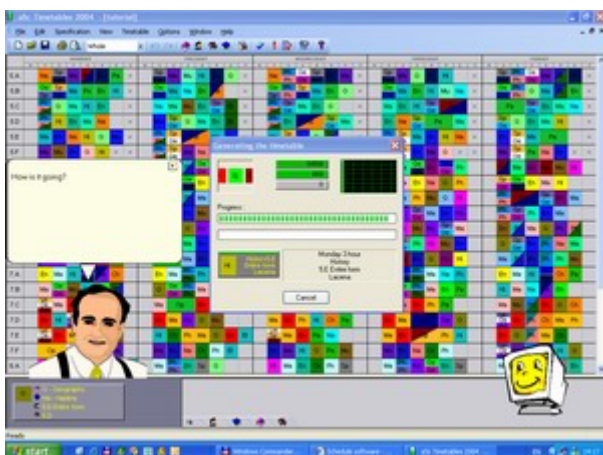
aSc Timetables 2004 - [tutorial]

File Edit Specification View Timetable Options Window Help

Whole

How is it going?

Generating the timetable

Progress:

Monday 3 hour
History
5.E Entire form
Lacena

Cancel

Ready

start

Windows Commander

Schedule software

aSc Timetables 2004